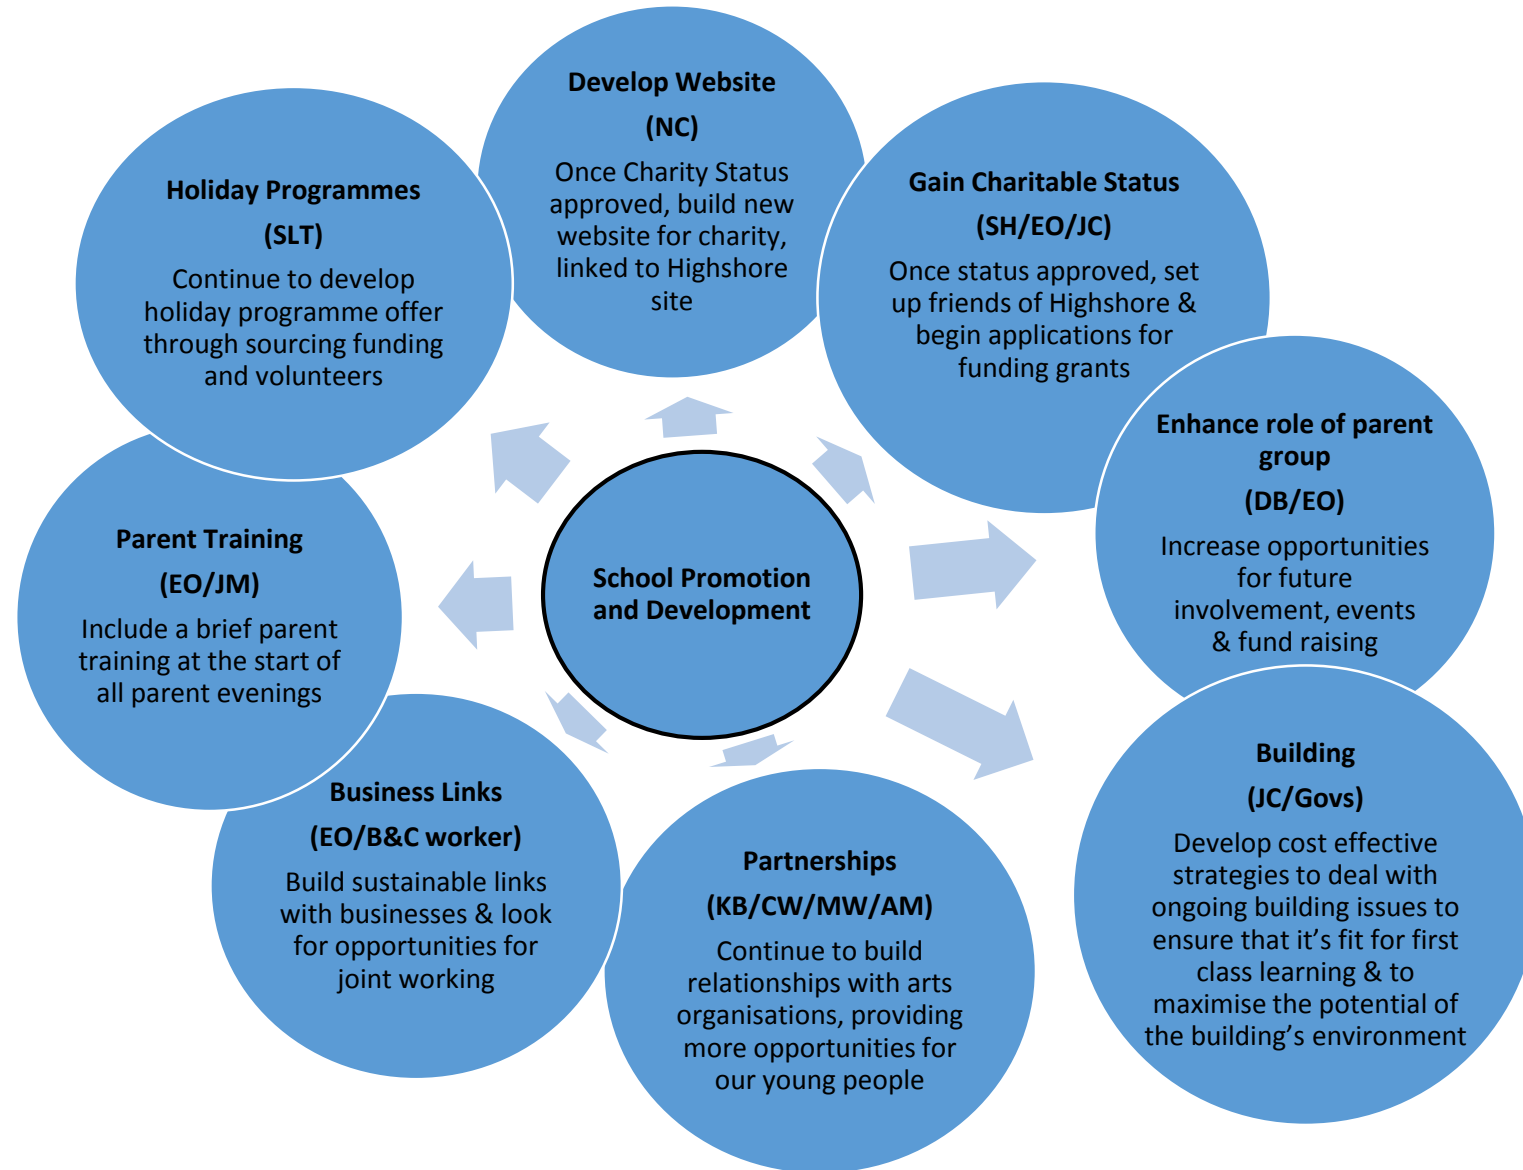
School Promotion and Development

Develop Website

(NC)

Once Charity Status approved, build new website for charity, linked to Highshore site

Gain Charitable Status

(SH/EO/JC)

Once status approved, set up friends of Highshore & begin applications for funding grants

Enhance role of parent group

(DB/EO)

Increase opportunities for future involvement, events & fund raising

Building

(JC/Govs)

Develop cost effective strategies to deal with ongoing building issues to ensure that it's fit for first class learning & to maximise the potential of the building's environment

Partnerships

(KB/CW/MW/AM)

Continue to build relationships with arts organisations, providing more opportunities for our young people

Business Links

(EO/B&C worker)

Build sustainable links with businesses & look for opportunities for joint working

Parent Training

(EO/JM)

Include a brief parent training at the start of all parent evenings

Holiday Programmes

(SLT)

Continue to develop holiday programme offer through sourcing funding and volunteers